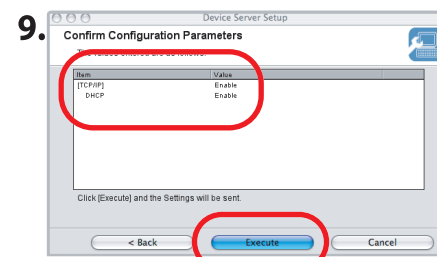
9.

Device Server Setup

Confirm Configuration Parameters

The values entered are as follows.

| Item | Value |
|---|---|
| [TCP/IP] | Enable |
| DHCP | Enable |

Click [Execute] and the Settings will be sent.

< Back

Execute

Cancel